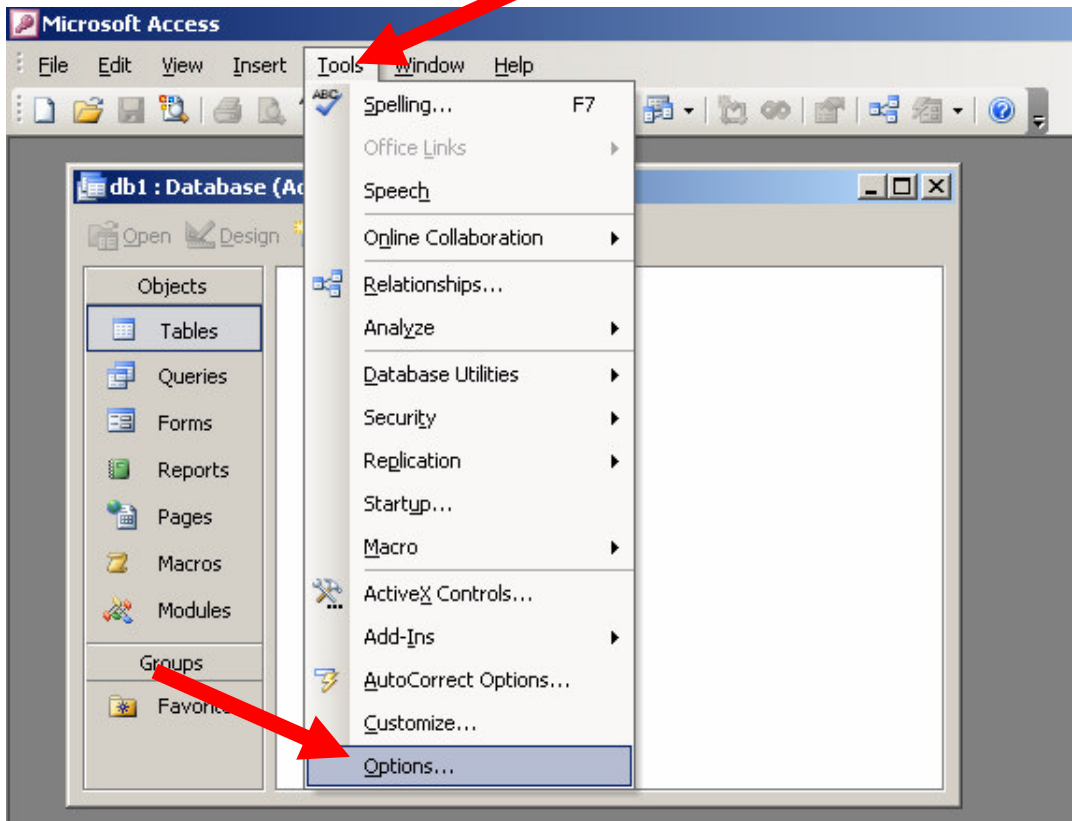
Microsoft Access

File Edit View Insert Tools Window Help

db1 : Database (A

Open Design

Objects
Tables
Queries
Forms
Reports
Pages
Macros
Modules
Groups
Favorit

Spelling... F7
Office Links
Speech
Online Collaboration
Relationships...
Analyze
Database Utilities
Security
Replication
Startup...
Macro
ActiveX Controls...
Add-Ins
AutoCorrect Options...
Customize...
Options...